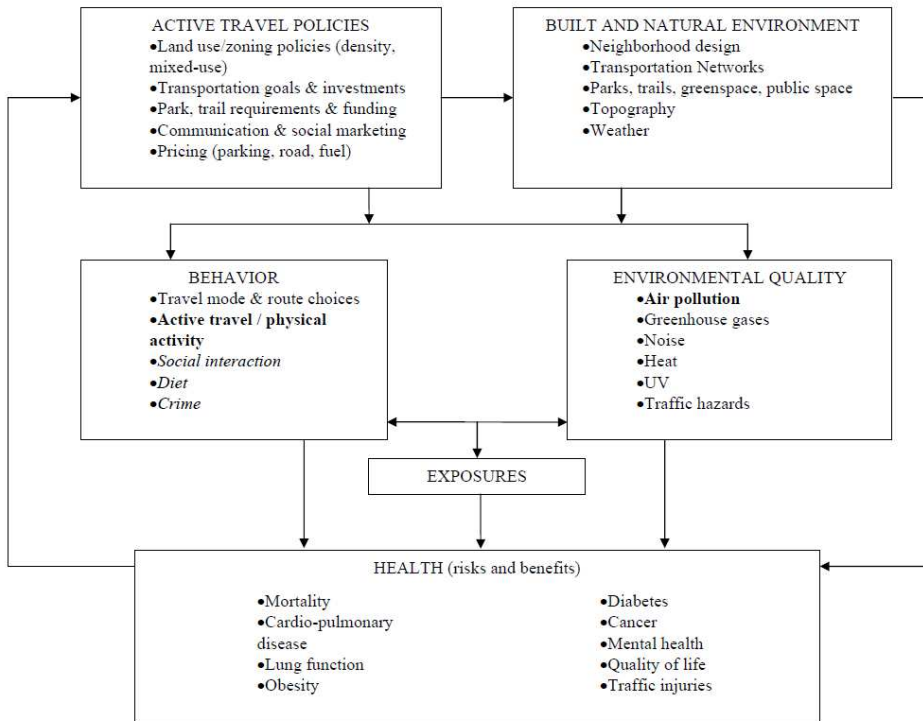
ACTIVE TRAVEL POLICIES
•Land use/zoning policies (density, mixed-use)
•Transportation goals & investments
•Park, trail requirements & funding
•Communication & social marketing
•Pricing (parking, road, fuel)

BUILT AND NATURAL ENVIRONMENT
•Neighborhood design
•Transportation Networks
•Parks, trails, greenspace, public space
•Topography
•Weather

BEHAVIOR
•Travel mode & route choices
•**Active travel / physical activity**
•*Social interaction*
•*Diet*
•*Crime*

ENVIRONMENTAL QUALITY
•**Air pollution**
•Greenhouse gases
•Noise
•Heat
•UV
•Traffic hazards

EXPOSURES

HEALTH (risks and benefits)
•Mortality
•Cardio-pulmonary disease
•Lung function
•Obesity

•Diabetes
•Cancer
•Mental health
•Quality of life
•Traffic injuries